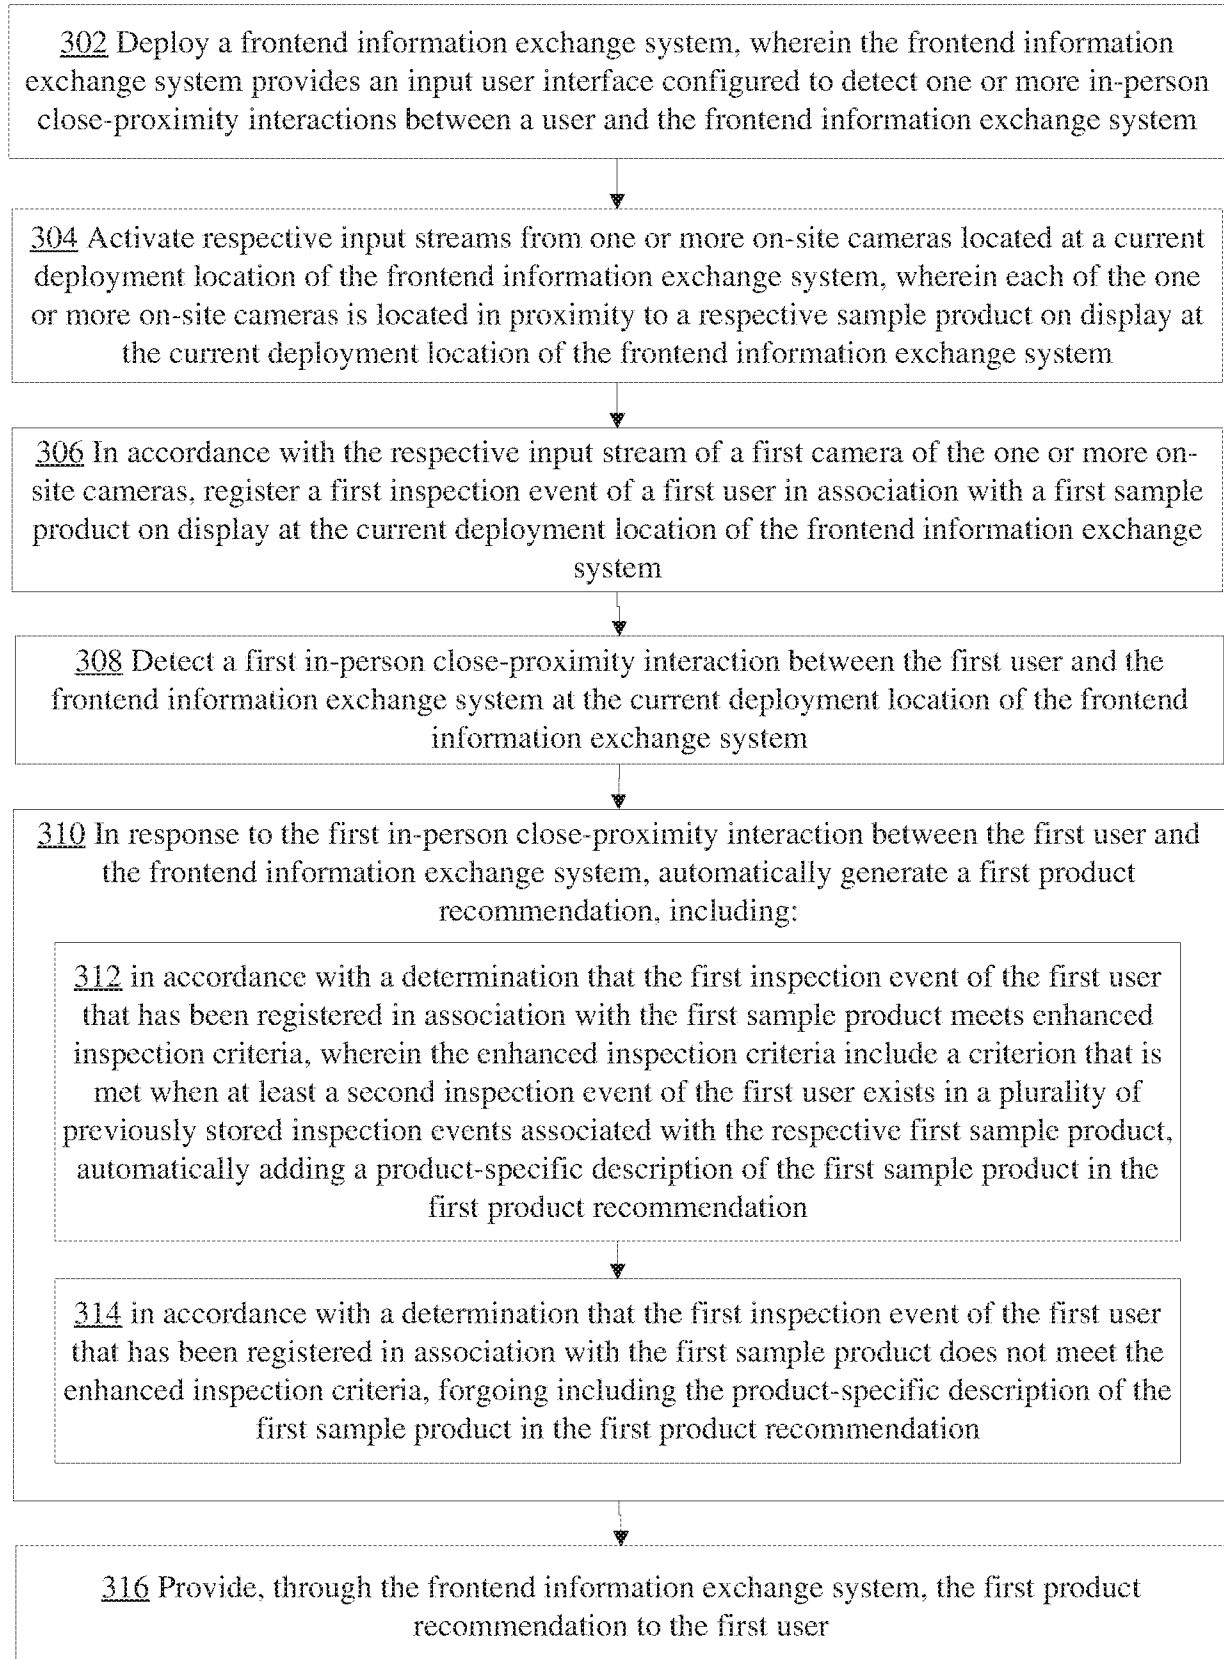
302 Deploy a frontend information exchange system, wherein the frontend information exchange system provides an input user interface configured to detect one or more in-person close-proximity interactions between a user and the frontend information exchange system

304 Activate respective input streams from one or more on-site cameras located at a current deployment location of the frontend information exchange system, wherein each of the one or more on-site cameras is located in proximity to a respective sample product on display at the current deployment location of the frontend information exchange system

306 In accordance with the respective input stream of a first camera of the one or more on-site cameras, register a first inspection event of a first user in association with a first sample product on display at the current deployment location of the frontend information exchange system

308 Detect a first in-person close-proximity interaction between the first user and the frontend information exchange system at the current deployment location of the frontend information exchange system

310 In response to the first in-person close-proximity interaction between the first user and the frontend information exchange system, automatically generate a first product recommendation, including:

312 in accordance with a determination that the first inspection event of the first user that has been registered in association with the first sample product meets enhanced inspection criteria, wherein the enhanced inspection criteria include a criterion that is met when at least a second inspection event of the first user exists in a plurality of previously stored inspection events associated with the respective first sample product, automatically adding a product-specific description of the first sample product in the first product recommendation

314 in accordance with a determination that the first inspection event of the first user that has been registered in association with the first sample product does not meet the enhanced inspection criteria, forgoing including the product-specific description of the first sample product in the first product recommendation

316 Provide, through the frontend information exchange system, the first product recommendation to the first user